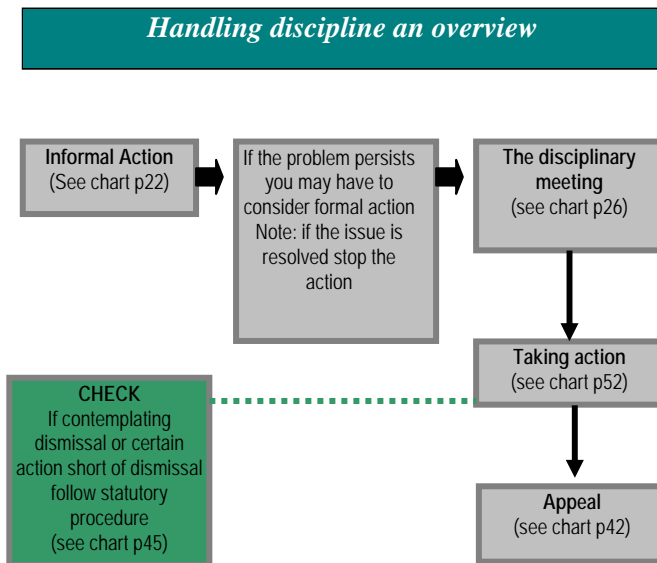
Handling discipline an overview

Informal Action
(See chart p22)

If the problem persists you may have to consider formal action
Note: if the issue is resolved stop the action

The disciplinary meeting
(see chart p26)

Taking action
(see chart p52)

CHECK
If contemplating dismissal or certain action short of dismissal follow statutory procedure
(see chart p45)

Appeal
(see chart p42)